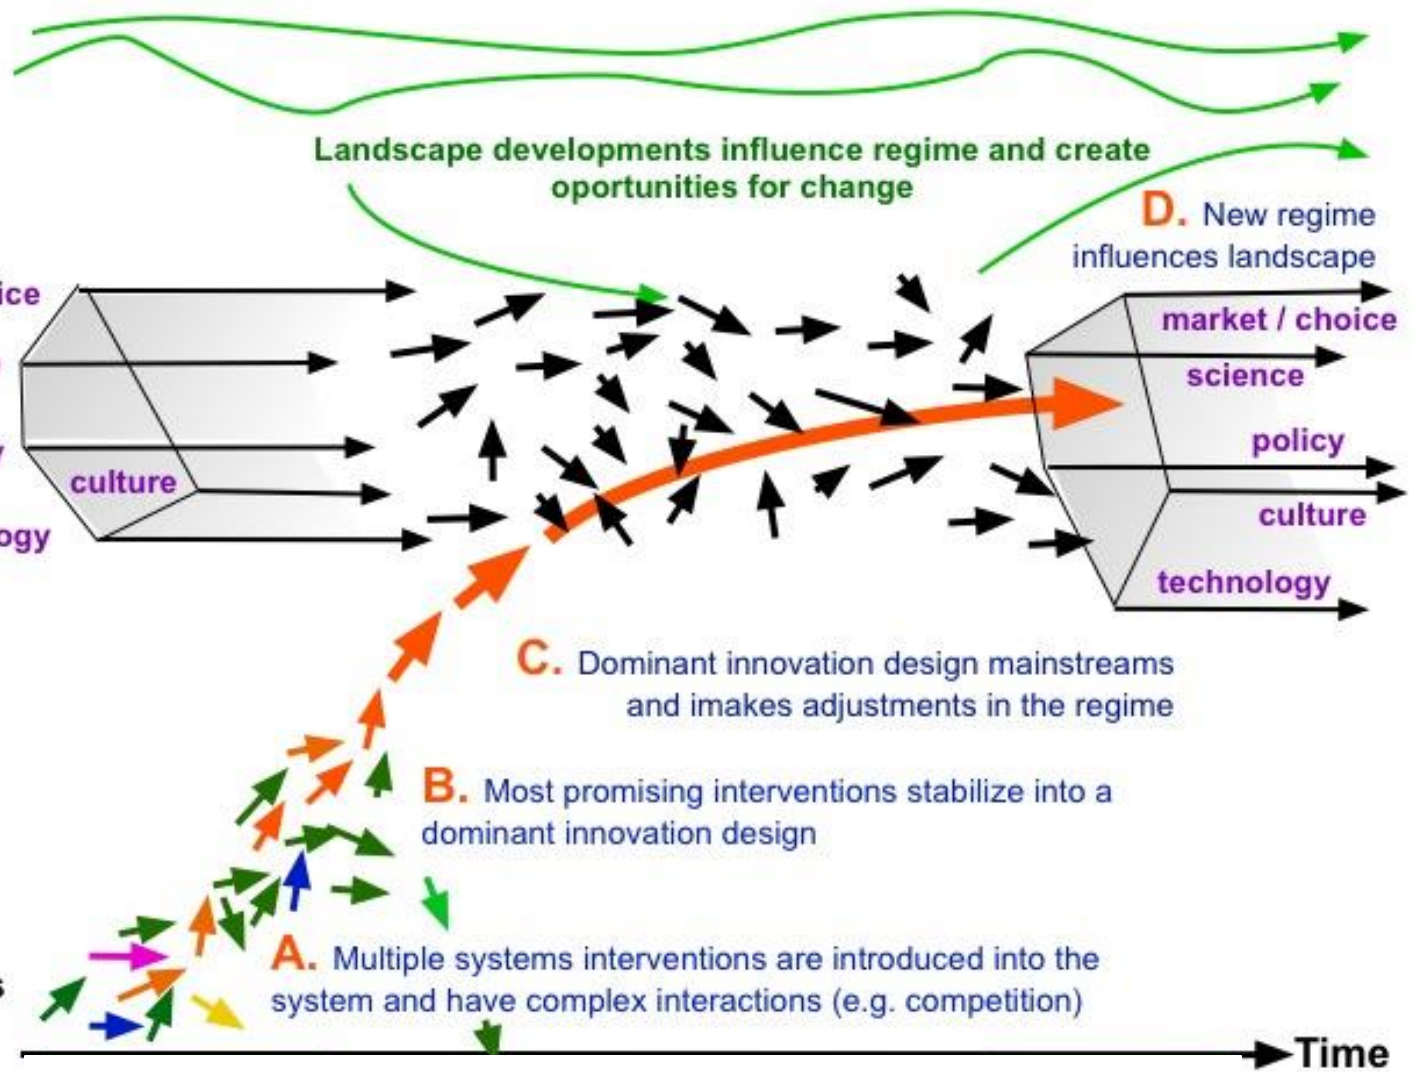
Landscape developments influence regime and create oportunities for change

D. New regime influences landscape

ice

culture

ogy

market / choice

science

policy

culture

technology

C. Dominant innovation design mainstreams and imakes adjustments in the regime

B. Most promising interventions stabilize into a dominant innovation design

A. Multiple systems interventions are introduced into the system and have complex interactions (e.g. competition)

s

Time